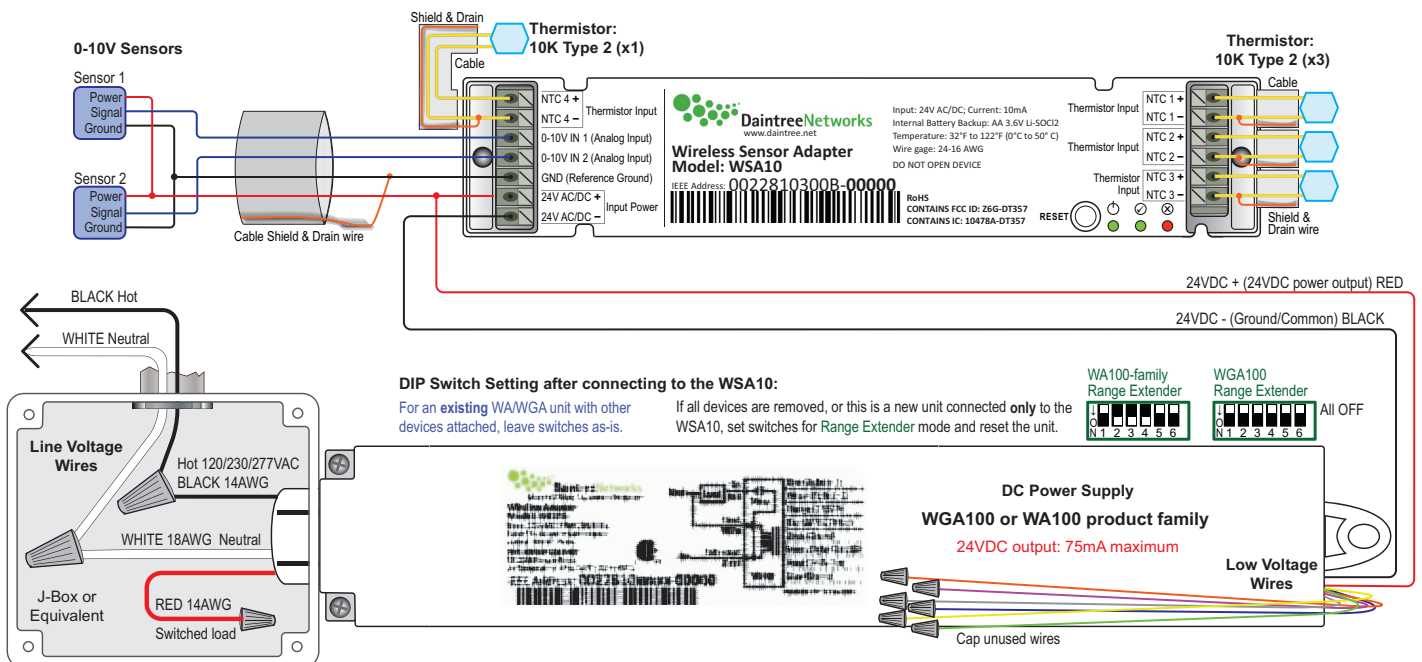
Shield & Drain

Thermistor:
10K Type 2 (x1)

Cable

0-10V Sensors

Sensor 1
Power
Signal
Ground

Sensor 2
Power
Signal
Ground

Cable Shield & Drain wire

NTC 4 +
NTC 4 −
Thermistor Input
0-10V IN 1 (Analog Input)
0-10V IN 2 (Analog Input)
GND (Reference Ground)
24V AC/DC +
24V AC/DC −
Input Power

DaintreeNetworks
www.daintree.net

Wireless Sensor Adapter
Model: WSA10

IEEE Address: 0022810300B-00000

Input: 24V AC/DC; Current: 10mA
Internal Battery Backup: AA 3.6V Li-SOCI2
Temperature: 32°F to 122°F (0°C to 50° C)
Wire gage: 24-16 AWG
DO NOT OPEN DEVICE

RoHS
CONTAINS FCC ID: Z6G-DT357
CONTAINS IC: 10478A-DT357

RESET

Thermistor:
10K Type 2 (x3)

Cable

Thermistor Input
NTC 1 +
NTC 1 −
Thermistor Input
NTC 2 +
NTC 2 −
Thermistor Input
NTC 3 +
NTC 3 −

Shield & Drain wire

24VDC + (24VDC power output) RED

24VDC - (Ground/Common) BLACK

BLACK Hot

WHITE Neutral

DIP Switch Setting after connecting to the WSA10:

For an existing WA/WGA unit with other devices attached, leave switches as-is.

If all devices are removed, or this is a new unit connected only to the WSA10, set switches for Range Extender mode and reset the unit.

WA100-family
Range Extender
O
N 1 2 3 4 5 6

WGA100
Range Extender
O
N 1 2 3 4 5 6
All OFF

Line Voltage Wires

Hot 120/230/277VAC
BLACK 14AWG

WHITE 18AWG Neutral

J-Box or Equivalent

RED 14AWG
Switched load

DaintreeNetworks
Wireless Adapter
IEEE Address: 0022810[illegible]-00000

DC Power Supply
WGA100 or WA100 product family
24VDC output: 75mA maximum

Low Voltage Wires

Cap unused wires